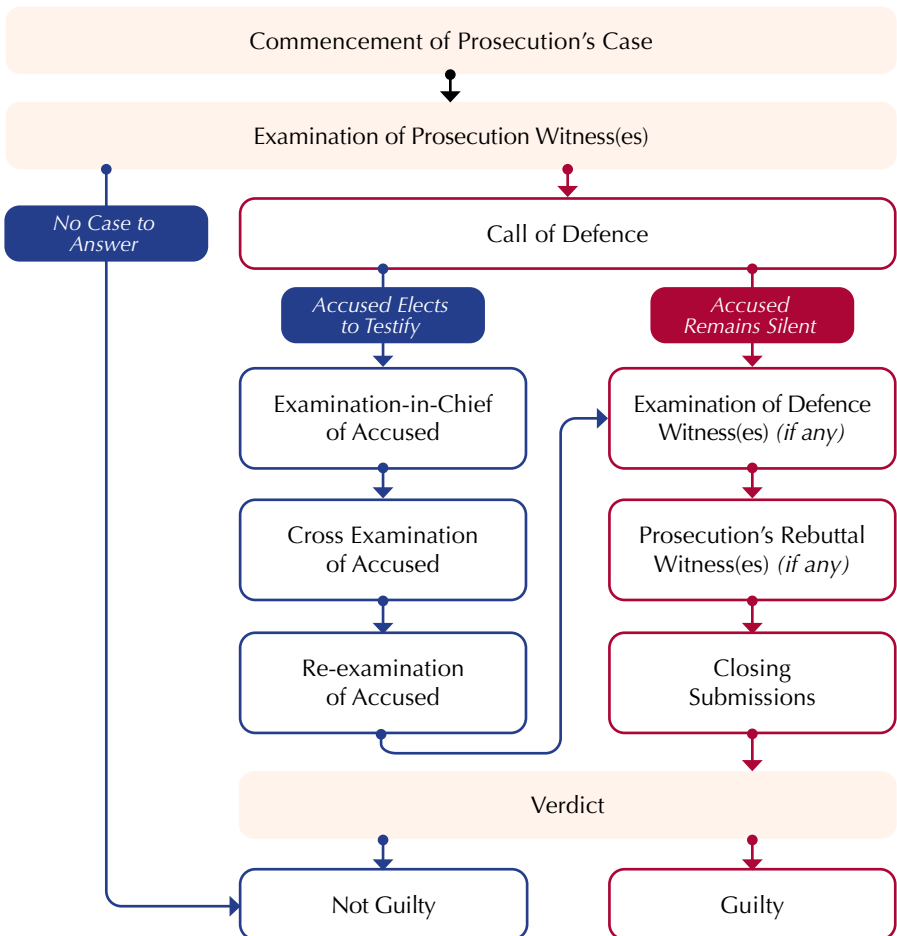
Commencement of Prosecution's Case

Examination of Prosecution Witness(es)

No Case to Answer

Call of Defence

Accused Elects to Testify

Accused Remains Silent

Examination-in-Chief of Accused

Cross Examination of Accused

Re-examination of Accused

Examination of Defence Witness(es) (if any)

Prosecution's Rebuttal Witness(es) (if any)

Closing Submissions

Verdict

Not Guilty

Guilty